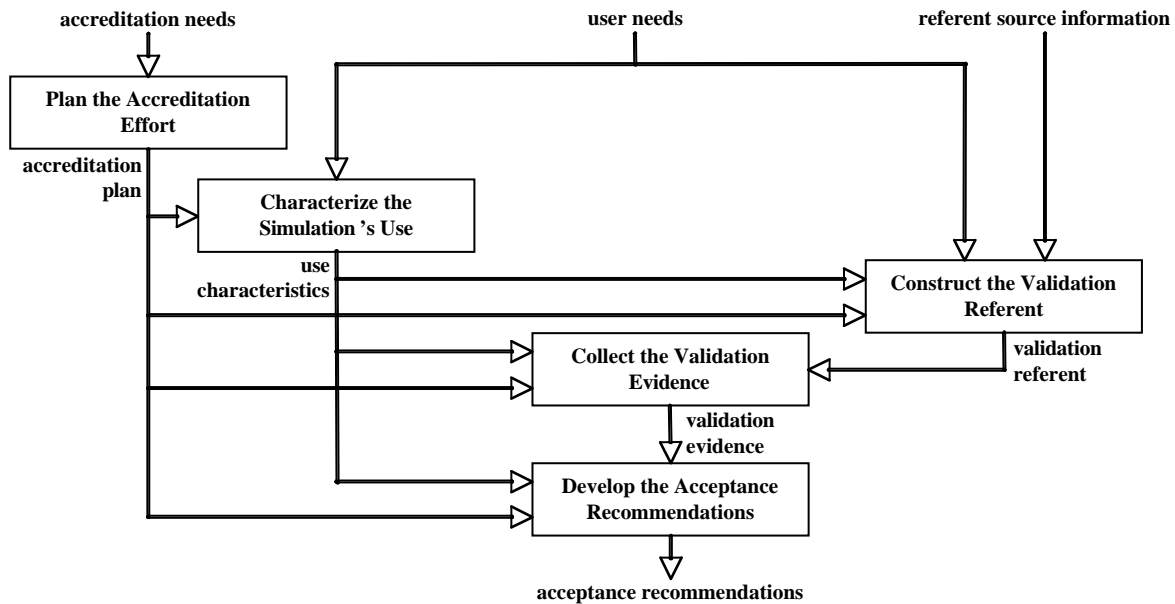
accreditation needs

user needs

referent source information

Plan the Accreditation Effort

accreditation plan

Characterize the Simulation 's Use

use characteristics

Construct the Validation Referent

Collect the Validation Evidence

validation referent

validation evidence

Develop the Acceptance Recommendations

acceptance recommendations